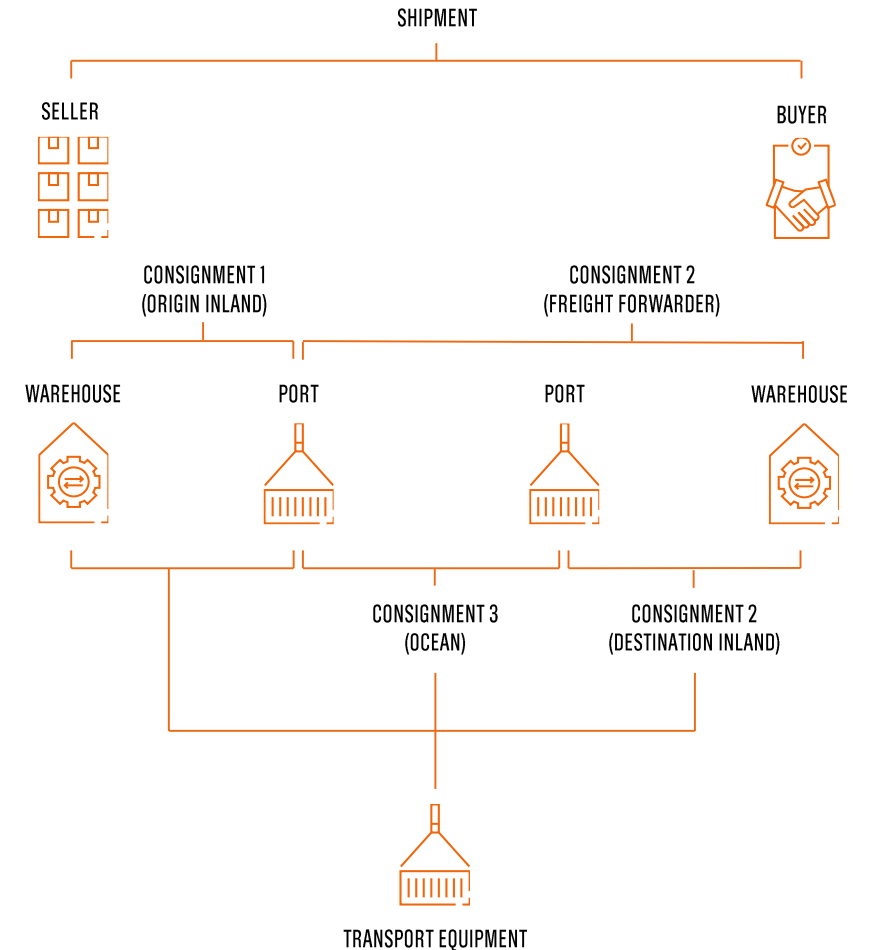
SHIPMENT

SELLER

BUYER

CONSIGNMENT 1
(ORIGIN INLAND)

CONSIGNMENT 2
(FREIGHT FORWARDER)

WAREHOUSE

PORT

PORT

WAREHOUSE

CONSIGNMENT 3
(OCEAN)

CONSIGNMENT 2
(DESTINATION INLAND)

TRANSPORT EQUIPMENT